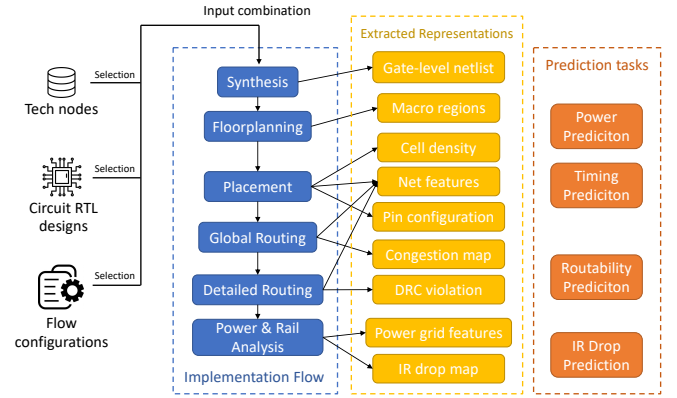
Input combination

Tech nodes

Selection

Circuit RTL designs

Selection

Flow configurations

Selection

Synthesis

Floorplanning

Placement

Global Routing

Detailed Routing

Power & Rail Analysis

Implementation Flow

Extracted Representations

Gate-level netlist

Macro regions

Cell density

Net features

Pin configuration

Congestion map

DRC violation

Power grid features

IR drop map

Prediction tasks

Power Prediciton

Timing Prediciton

Routability Prediciton

IR Drop Prediction